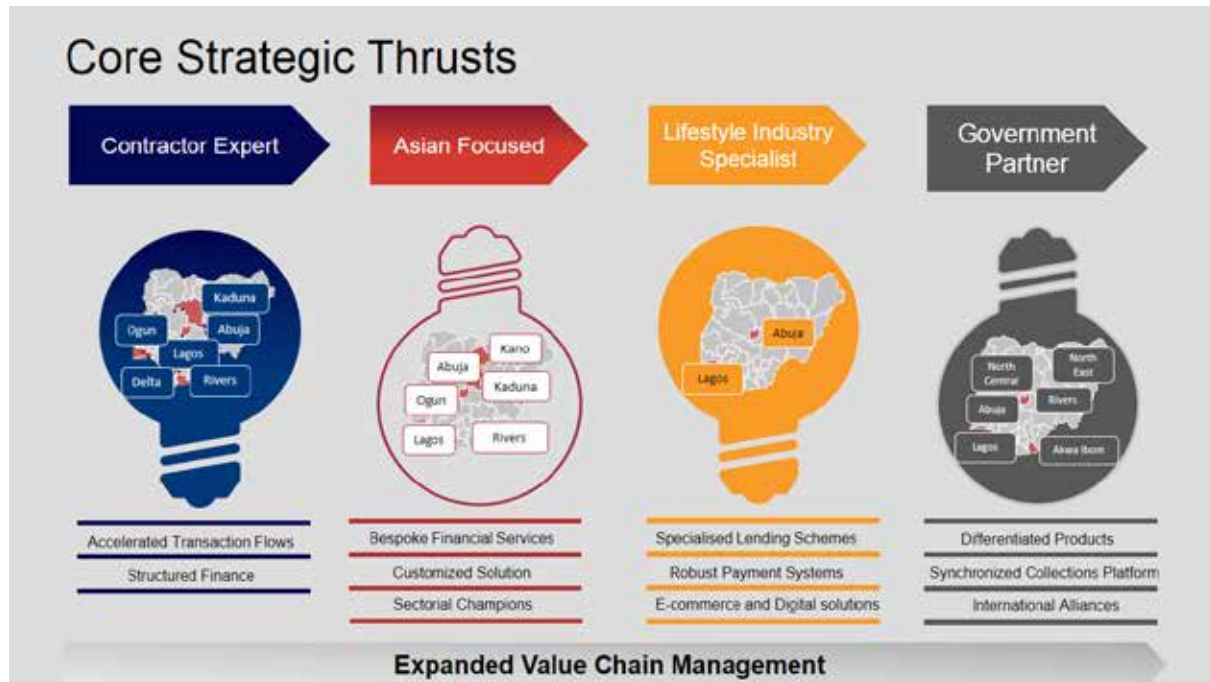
Core Strategic Thrusts

Contractor Expert

Kaduna
Ogun
Abuja
Lagos
Delta
Rivers

Accelerated Transaction Flows
Structured Finance

Asian Focused

Kano
Abuja
Kaduna
Ogun
Lagos
Rivers

Bespoke Financial Services
Customized Solution
Sectorial Champions

Lifestyle Industry Specialist

Abuja
Lagos

Specialised Lending Schemes
Robust Payment Systems
E-commerce and Digital solutions

Government Partner

North Central
North East
Abuja
Rivers
Lagos
Akwa Ibom

Differentiated Products
Synchronized Collections Platform
International Alliances

Expanded Value Chain Management